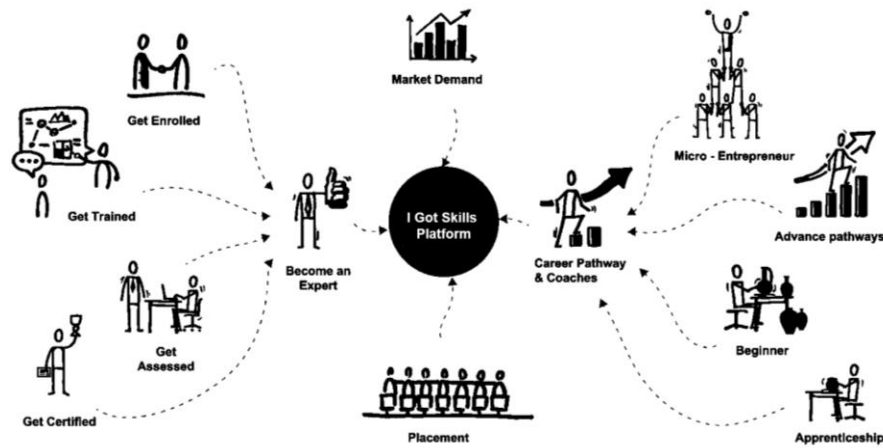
Market Demand

Get Enrolled

Get Trained

Get Assessed

Get Certified

Become an Expert

I Got Skills Platform

Placement

Micro - Entrepreneur

Advance pathways

Career Pathway & Coaches

Beginner

Apprenticeship